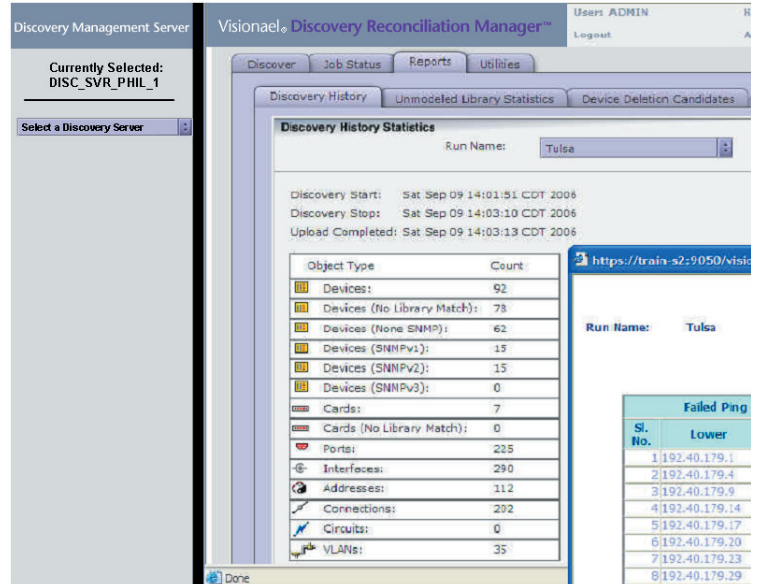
Discovery Management Server

Currently Selected:
DISC_SVR_PHIL_1

Select a Discovery Server

Visionael® Discovery Reconciliation Manager™

User: ADMIN
Logout

Discover | Job Status | Reports | Utilities

Discovery History | Unmodeled Library Statistics | Device Deletion Candidates

Discovery History Statistics

Run Name: Tulsa

Discovery Start: Sat Sep 09 14:01:51 CDT 2006
Discovery Stop: Sat Sep 09 14:03:10 CDT 2006
Upload Completed: Sat Sep 09 14:03:13 CDT 2006

| Object Type | Count |
|---|---|
| Devices: | 92 |
| Devices (No Library Match): | 78 |
| Devices (None SNMP): | 62 |
| Devices (SNMPv1): | 15 |
| Devices (SNMPv2): | 15 |
| Devices (SNMPv3): | 0 |
| Cards: | 7 |
| Cards (No Library Match): | 0 |
| Ports: | 225 |
| Interfaces: | 290 |
| Addresses: | 112 |
| Connections: | 292 |
| Circuits: | 0 |
| VLANs: | 35 |

https://train-s2:9050/visi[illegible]

Run Name: Tulsa

Failed Ping

| Sl. No. | Lower |
|---|---|
| 1 | 192.40.179.1 |
| 2 | 192.40.179.4 |
| 3 | 192.40.179.9 |
| 4 | 192.40.179.14 |
| 5 | 192.40.179.17 |
| 6 | 192.40.179.20 |
| 7 | 192.40.179.23 |
| 8 | 192.40.179.29 |

Done